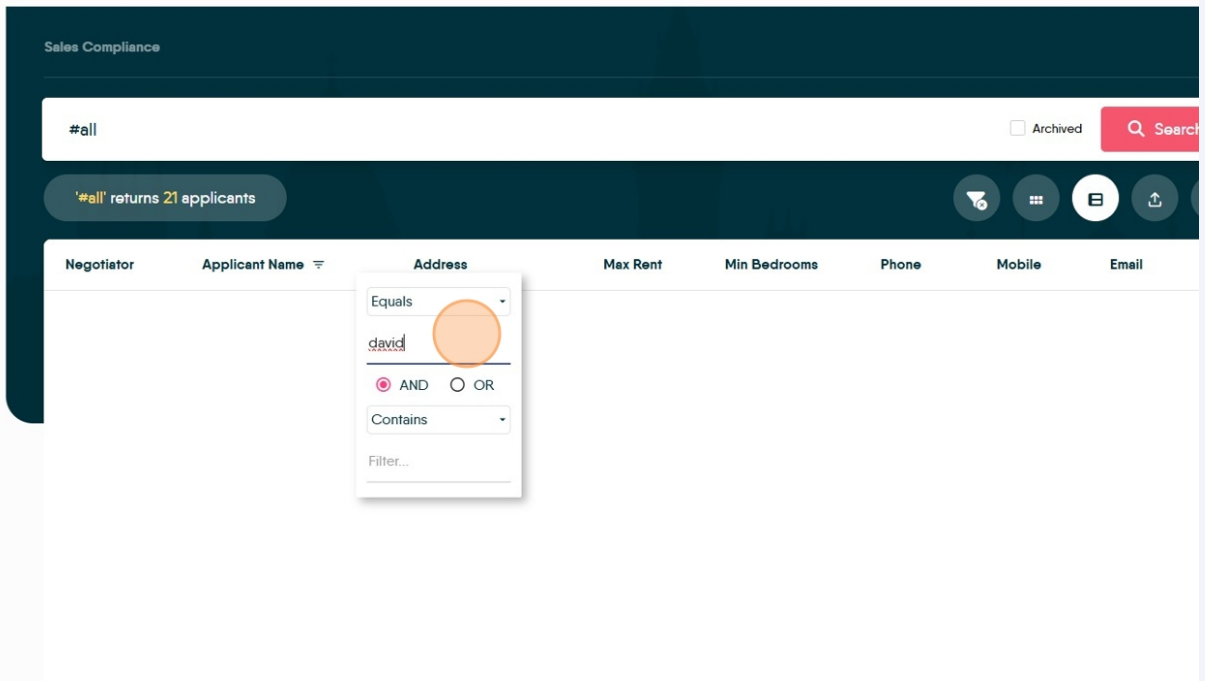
Sales Compliance

#all

Archived

Search

'#all' returns 21 applicants

| Negotiator | Applicant Name | Address | Max Rent | Min Bedrooms | Phone | Mobile | Email |
|---|---|---|---|---|---|---|---|

Equals

david

AND OR

Contains

Filter...